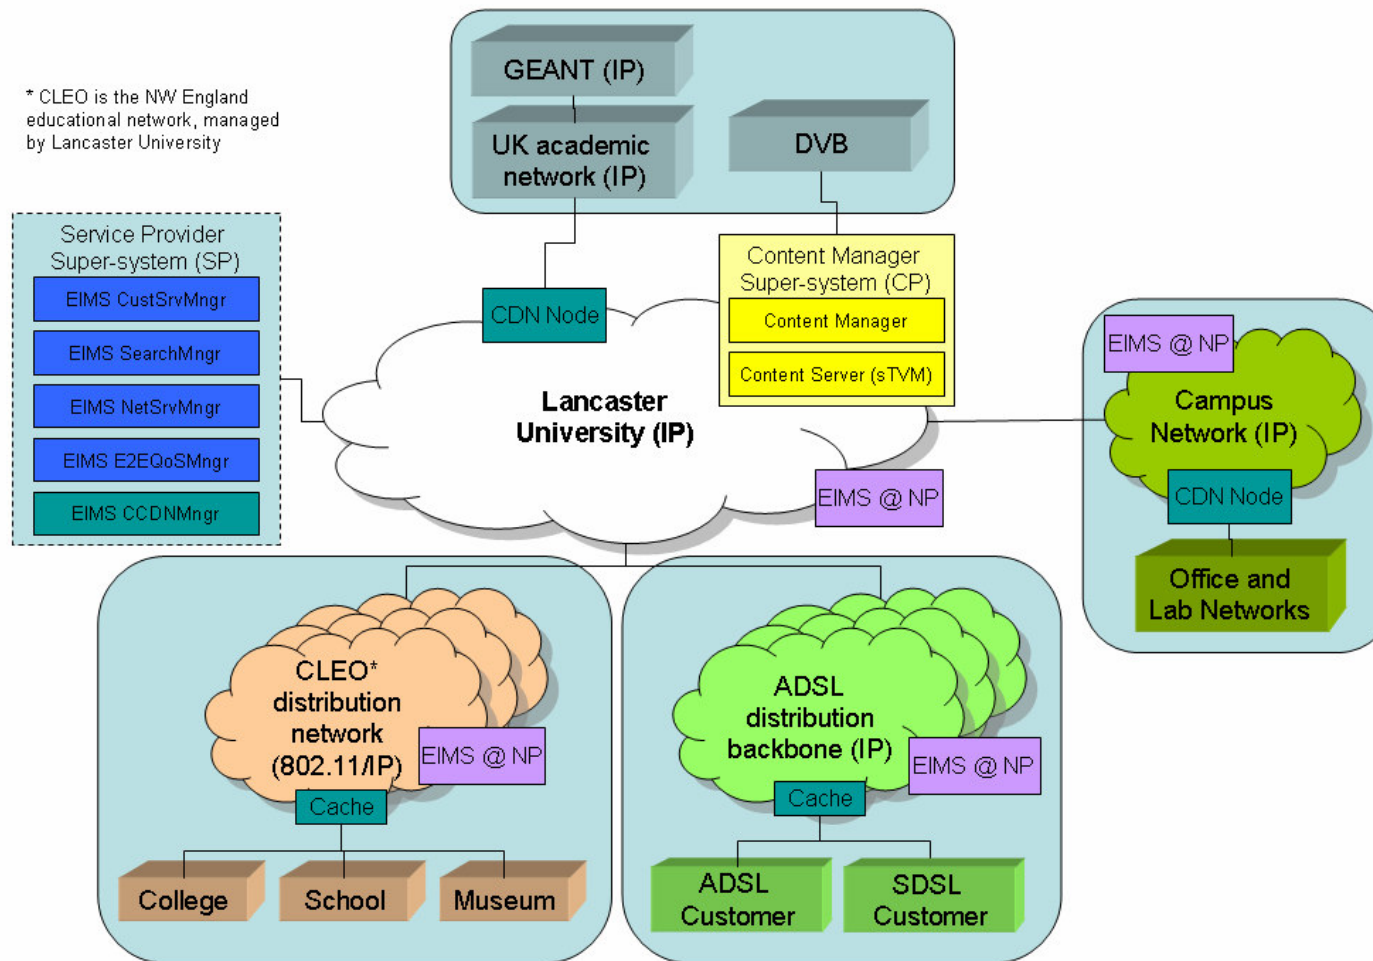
* CLEO is the NW England educational network, managed by Lancaster University

GEANT (IP)

UK academic network (IP)

DVB

Service Provider Super-system (SP)

EIMS CustSrvMngr

EIMS SearchMngr

EIMS NetSrvMngr

EIMS E2EQoSMngr

EIMS CCDNMngr

CDN Node

Content Manager Super-system (CP)

Content Manager

Content Server (sTVM)

Lancaster University (IP)

EIMS @ NP

EIMS @ NP

Campus Network (IP)

CDN Node

Office and Lab Networks

CLEO* distribution network (802.11/IP)

EIMS @ NP

Cache

College

School

Museum

ADSL distribution backbone (IP)

EIMS @ NP

Cache

ADSL Customer

SDSL Customer